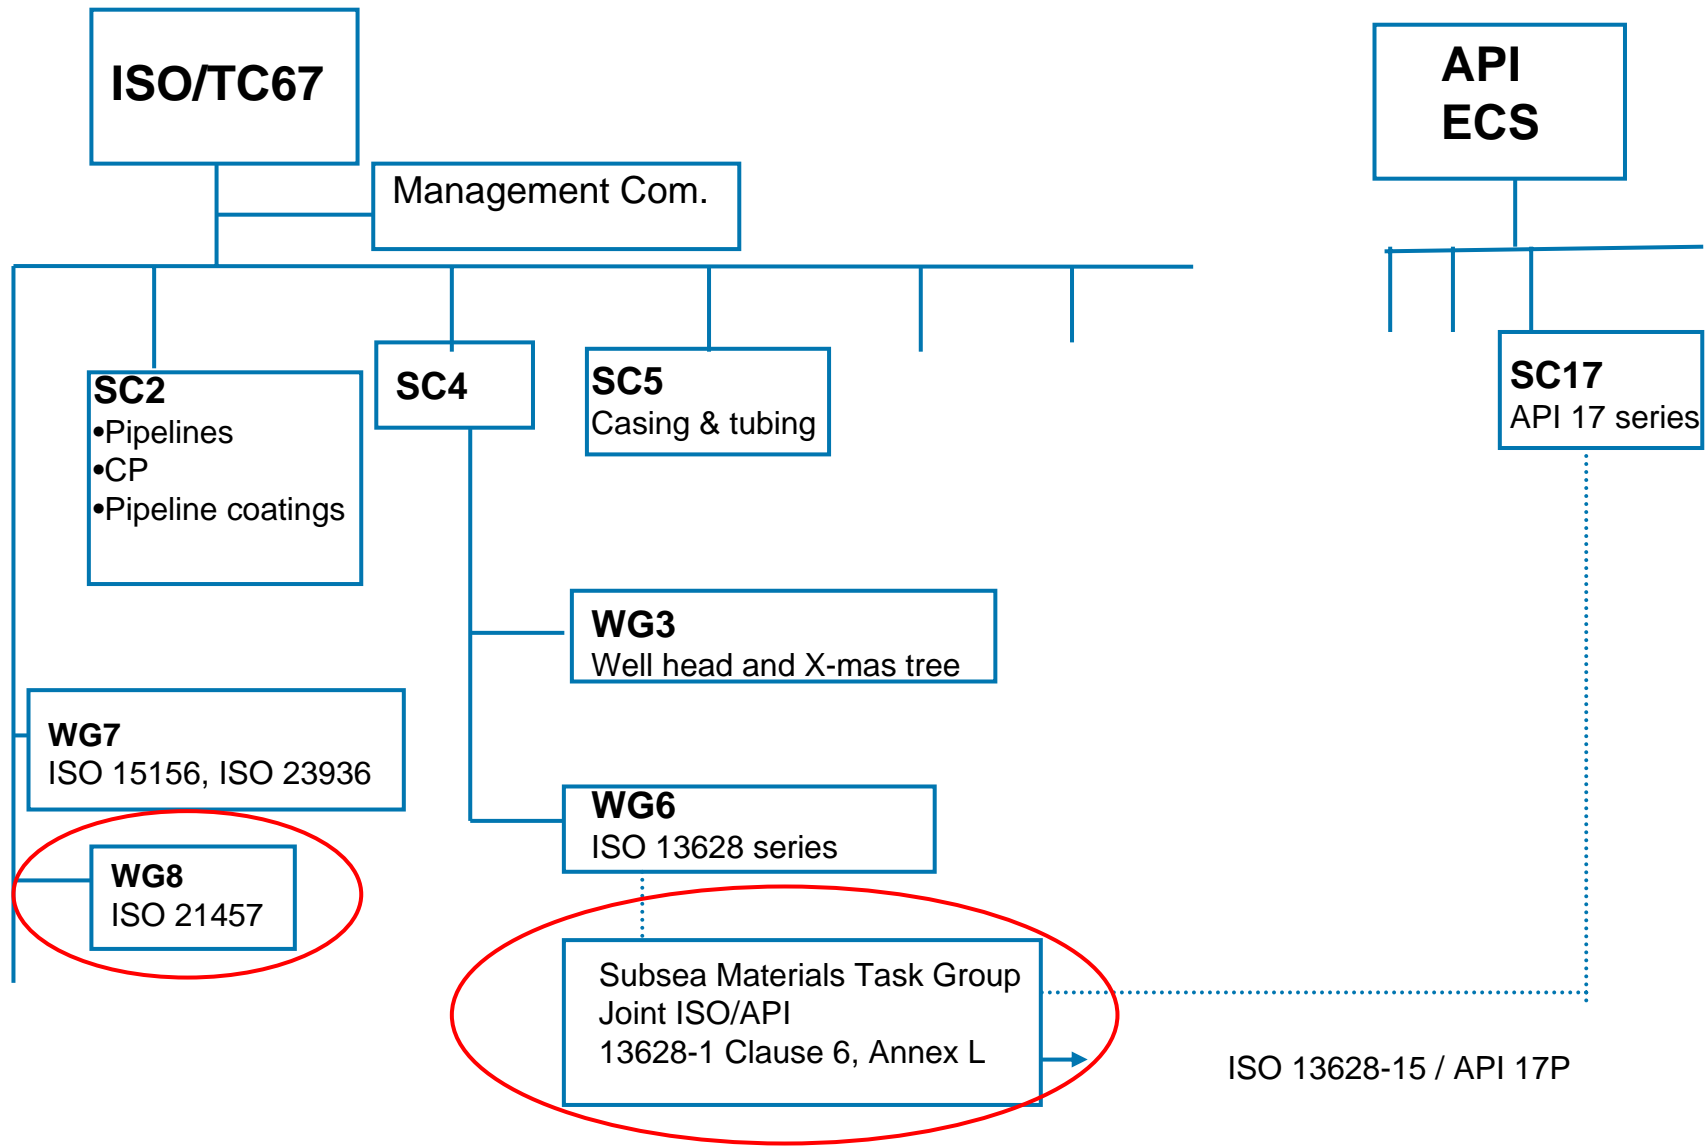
ISO/TC67

Management Com.

API
ECS

SC2
•Pipelines
•CP
•Pipeline coatings

SC4

SC5
Casing & tubing

SC17
API 17 series

WG3
Well head and X-mas tree

WG7
ISO 15156, ISO 23936

WG6
ISO 13628 series

WG8
ISO 21457

Subsea Materials Task Group
Joint ISO/API
13628-1 Clause 6, Annex L

ISO 13628-15 / API 17P